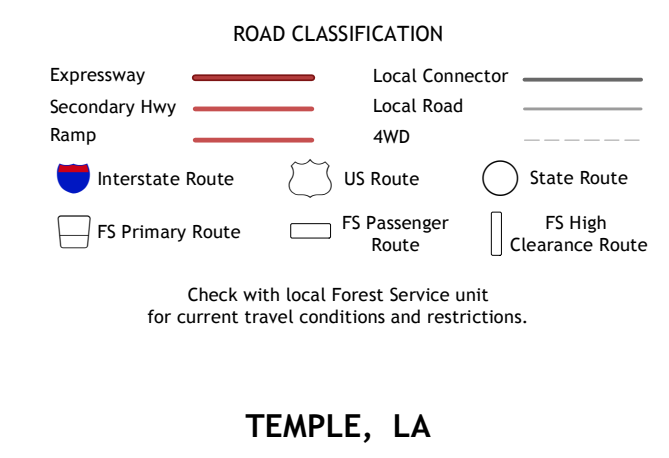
ROAD CLASSIFICATION

Expressway
Secondary Hwy
Ramp

Local Connector
Local Road
4WD

Interstate Route
US Route
State Route

FS Primary Route
FS Passenger Route
FS High Clearance Route

Check with local Forest Service unit for current travel conditions and restrictions.

TEMPLE, LA